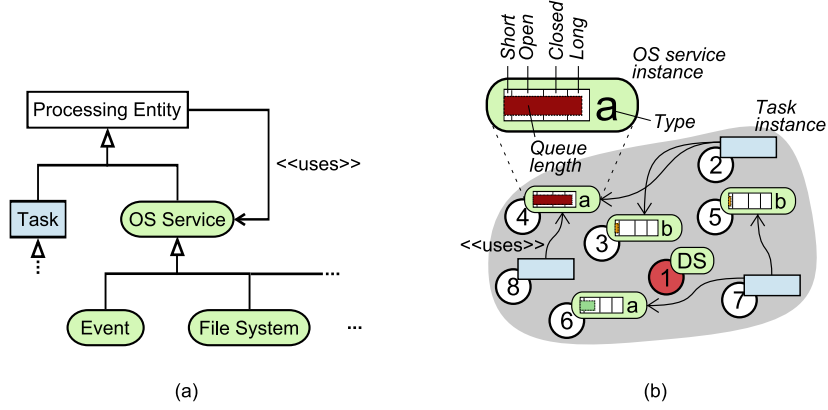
Processing Entity

<<uses>>

Task

OS Service

Event

File System

...

(a)

Short Open Closed Long

OS service instance

a

Type

Task instance

Queue length

2

4

a

b

5

b

3

<<uses>>

DS

1

8

7

6

a

(b)